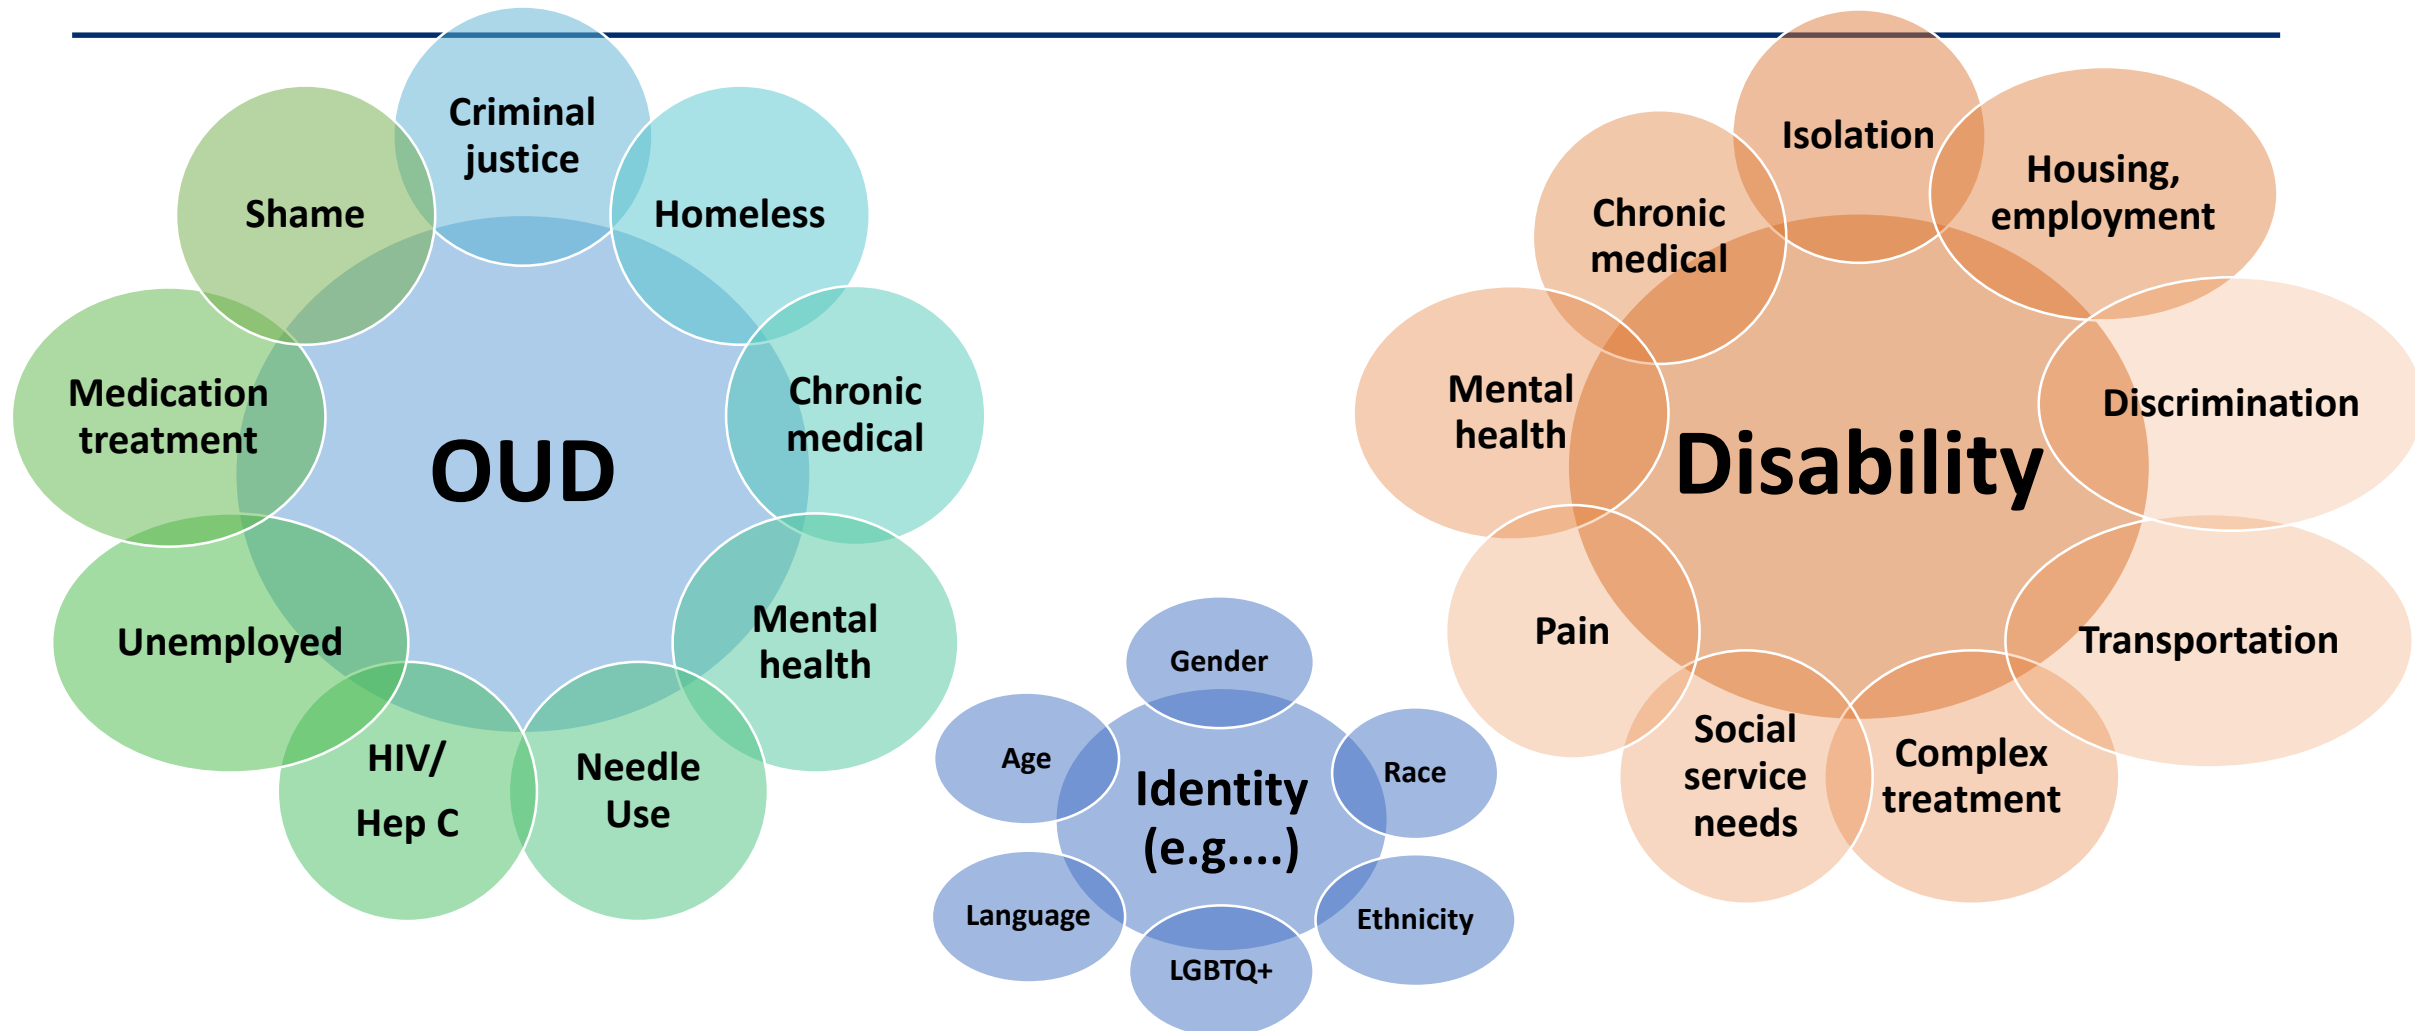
Criminal justice

Homeless

Shame

Medication treatment

OUD

Chronic medical

Unemployed

Mental health

HIV/ Hep C

Needle Use

Isolation

Housing, employment

Chronic medical

Mental health

Disability

Discrimination

Pain

Transportation

Social service needs

Complex treatment

Gender

Age

Identity (e.g....)

Race

Language

Ethnicity

LGBTQ+